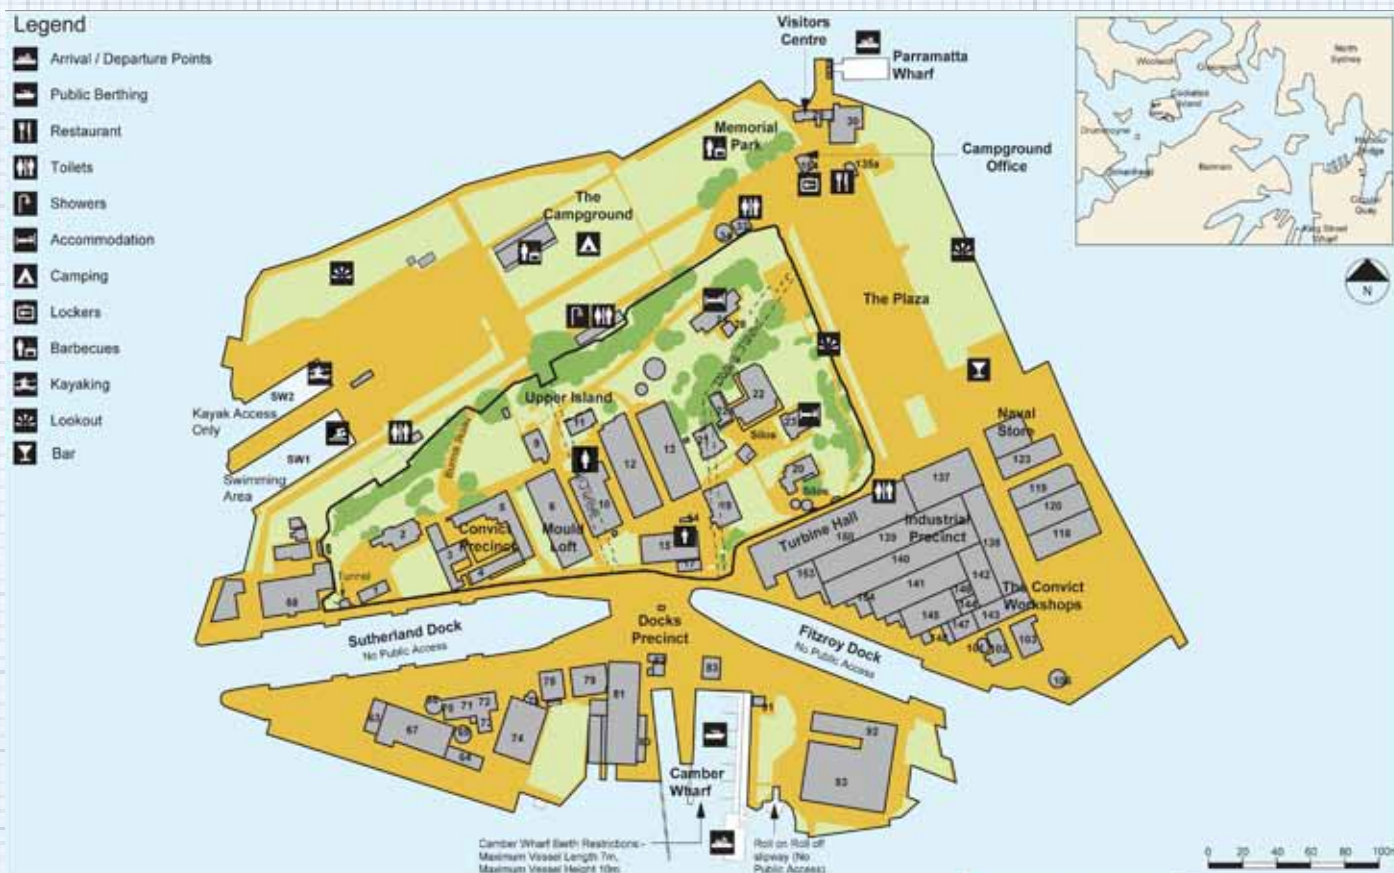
Legend
Arrival / Departure Points
Public Berthing
Restaurant
Toilets
Showers
Accommodation
Camping
Lockers
Barbecues
Kayaking
Lookout
Bar

Visitors Centre
Parramatta Wharf
Memorial Park
30
135a
Campground Office
The Campground
The Plaza
N
Woolwich
Greenwich
Cockatoo Island
Drummoyne
Balmain
Birchgrove
North Sydney
Harbour Bridge
Circular Quay
King Street Wharf

SW2
Kayak Access Only
SW1
Swimming Area
Upper Island
Bunne Stairs
Silos
Naval Store
123
119
120
118
137
Industrial Precinct
Turbine Hall
138
139
140
141
142
143
145
147
148
144
153
154
The Convict Workshops
100
102
103
106
Convict Precinct
Mould Loft
Tunnel
1
2
3
4
5
6
8
9
10
11
12
13
15
17
18
19
20
21
22
23
24
54
69
Sutherland Dock
No Public Access
Docks Precinct
Fitzroy Dock
No Public Access
83
78
79
81
91
92
93
67
68
70
71
72
73
74
64
Camber Wharf
Camber Wharf Berth Restrictions - Maximum Vessel Length 7m, Maximum Vessel Height 10m
Roll on Roll off slipway (No Public Access)
0 20 40 60 80 100m